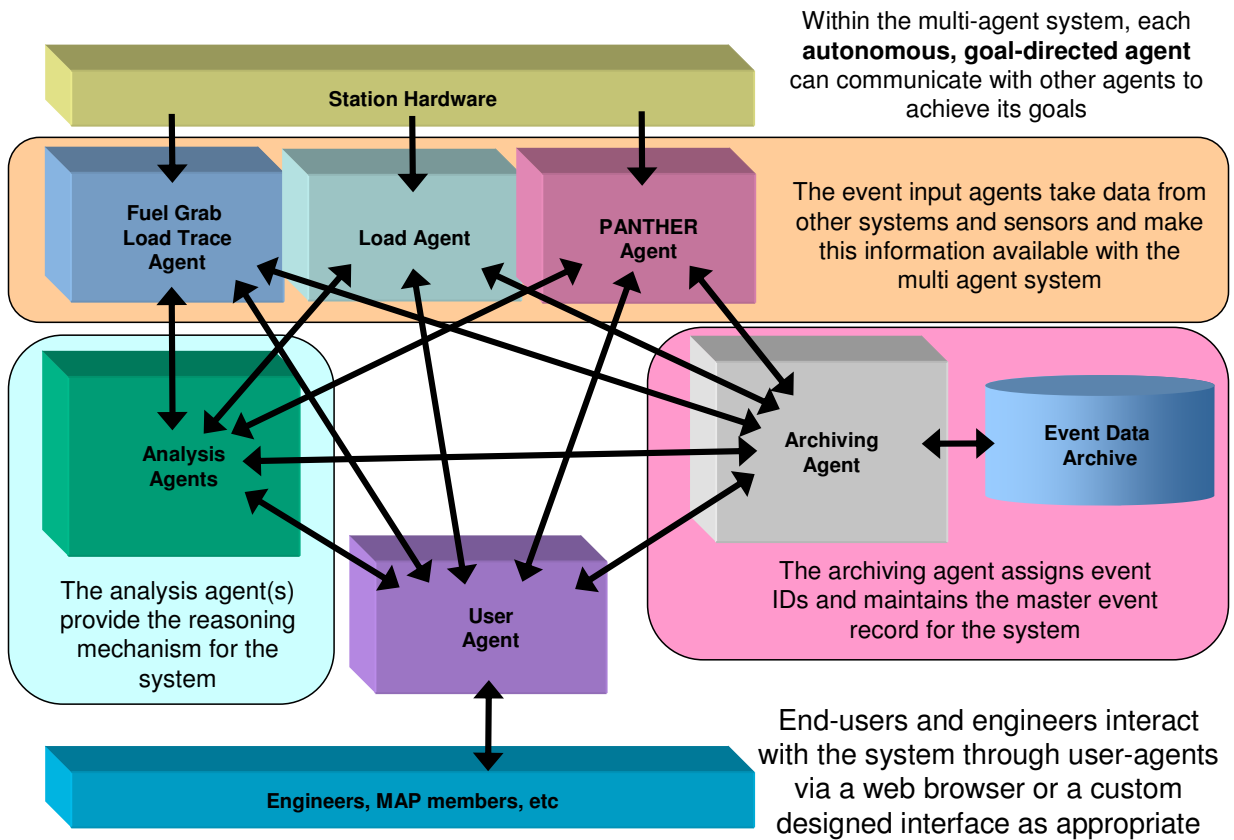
Within the multi-agent system, each **autonomous, goal-directed agent** can communicate with other agents to achieve its goals

Station Hardware

Fuel Grab Load Trace Agent

Load Agent

PANTHER Agent

The event input agents take data from other systems and sensors and make this information available with the multi agent system

Analysis Agents

Archiving Agent

Event Data Archive

The analysis agent(s) provide the reasoning mechanism for the system

User Agent

The archiving agent assigns event IDs and maintains the master event record for the system

End-users and engineers interact with the system through user-agents via a web browser or a custom designed interface as appropriate

Engineers, MAP members, etc